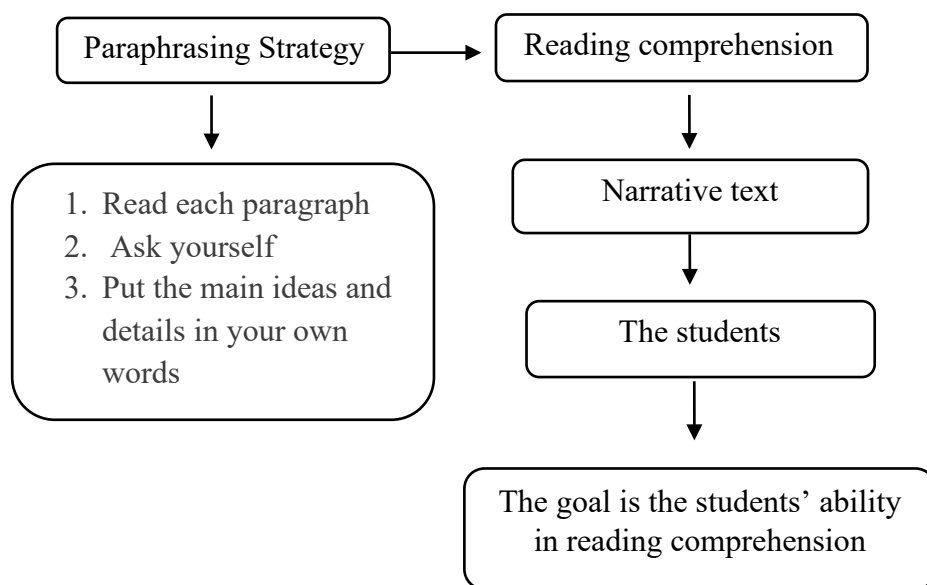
Paraphrasing Strategy

Reading comprehension

1. Read each paragraph
2. Ask yourself
3. Put the main ideas and details in your own words

Narrative text

The students

The goal is the students' ability in reading comprehension